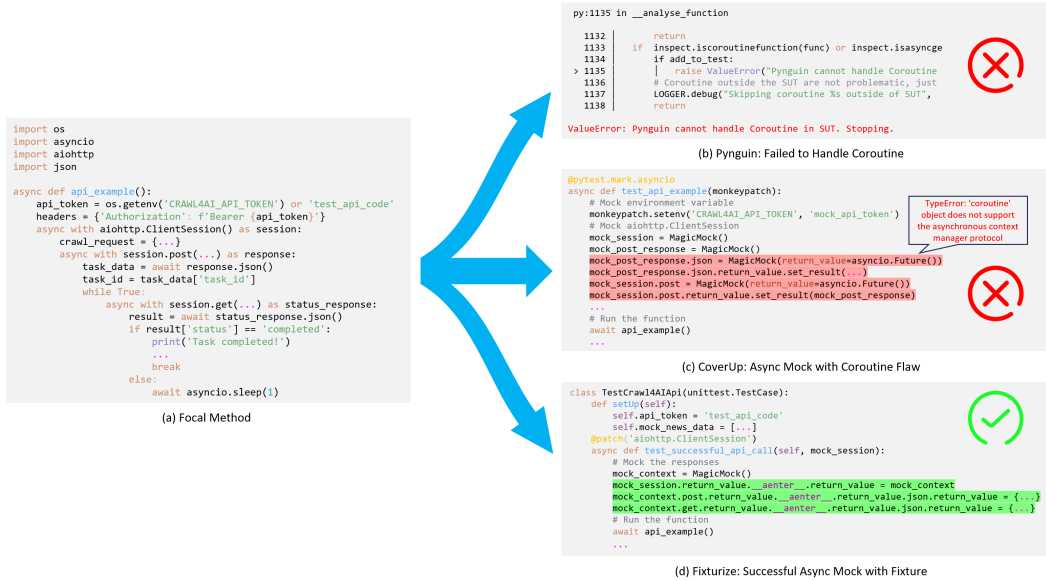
import os
import asyncio
import aiohttp
import json

async def api_example():
    api_token = os.getenv('CRAWL4AI_API_TOKEN') or 'test_api_code'
    headers = {'Authorization': f'Bearer {api_token}'}
    async with aiohttp.ClientSession() as session:
        crawl_request = {...}
        async with session.post(...) as response:
            task_data = await response.json()
            task_id = task_data['task_id']
            while True:
                async with session.get(...) as status_response:
                    result = await status_response.json()
                    if result['status'] == 'completed':
                        print('Task completed!')
                        ...
                        break
                    else:
                        await asyncio.sleep(1)

(a) Focal Method

py:1135 in __analyse_function

1132        return
1133    if  inspect.iscoroutinefunction(func) or inspect.isasyncge
1134        if add_to_test:
> 1135          raise ValueError("Pynguin cannot handle Coroutine
1136        # Coroutine outside the SUT are not problematic, just
1137        LOGGER.debug("Skipping coroutine %s outside of SUT",
1138        return

ValueError: Pynguin cannot handle Coroutine in SUT. Stopping.

(b) Pynguin: Failed to Handle Coroutine

@pytest.mark.asyncio
async def test_api_example(monkeypatch):
    # Mock environment variable
    monkeypatch.setenv('CRAWL4AI_API_TOKEN', 'mock_api_token')
    # Mock aiohttp.ClientSession
    mock_session = MagicMock()
    mock_post_response = MagicMock()
    mock_post_response.json = MagicMock(return_value=asyncio.Future())
    mock_post_response.json.return_value.set_result(...)
    mock_session.post = MagicMock(return_value=asyncio.Future())
    mock_session.post.return_value.set_result(mock_post_response)
    ...
    # Run the function
    await api_example()
    ...

TypeError: 'coroutine' object does not support the asynchronous context manager protocol

(c) CoverUp: Async Mock with Coroutine Flaw

class TestCrawl4AIApi(unittest.TestCase):
    def setUp(self):
        self.api_token = 'test_api_code'
        self.mock_news_data = [...]
    @patch('aiohttp.ClientSession')
    async def test_successful_api_call(self, mock_session):
        # Mock the responses
        mock_context = MagicMock()
        mock_session.return_value.__aenter__.return_value = mock_context
        mock_context.post.return_value.__aenter__.return_value.json.return_value = {...}
        mock_context.get.return_value.__aenter__.return_value.json.return_value = {...}
        # Run the function
        await api_example()
        ...

(d) Fixturize: Successful Async Mock with Fixture